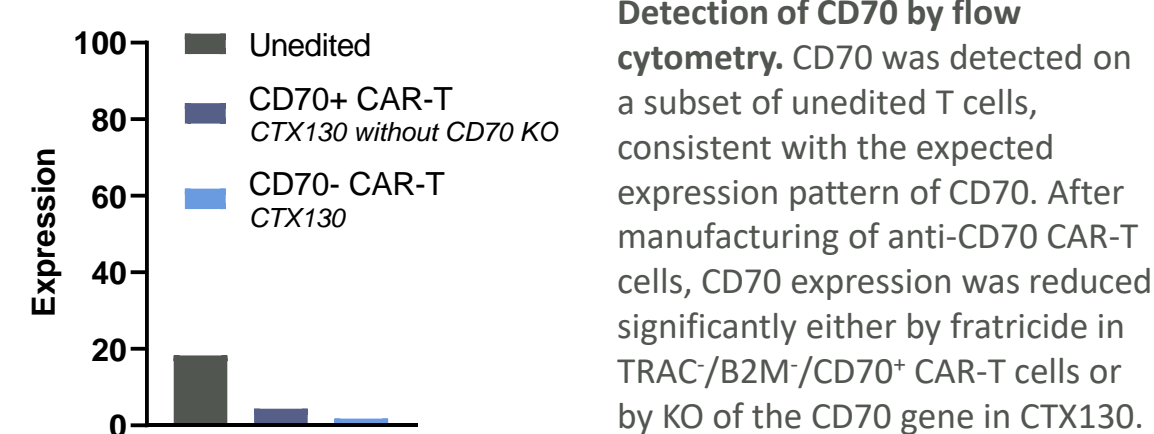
100
80
60
40
20
0
Expression

Unedited
CD70+ CAR-T
CTX130 without CD70 KO
CD70- CAR-T
CTX130

**Detection of CD70 by flow cytometry.** CD70 was detected on a subset of unedited T cells, consistent with the expected expression pattern of CD70. After manufacturing of anti-CD70 CAR-T cells, CD70 expression was reduced significantly either by fratricide in TRAC$^-$/B2M$^-$/CD70$^+$ CAR-T cells or by KO of the CD70 gene in CTX130.